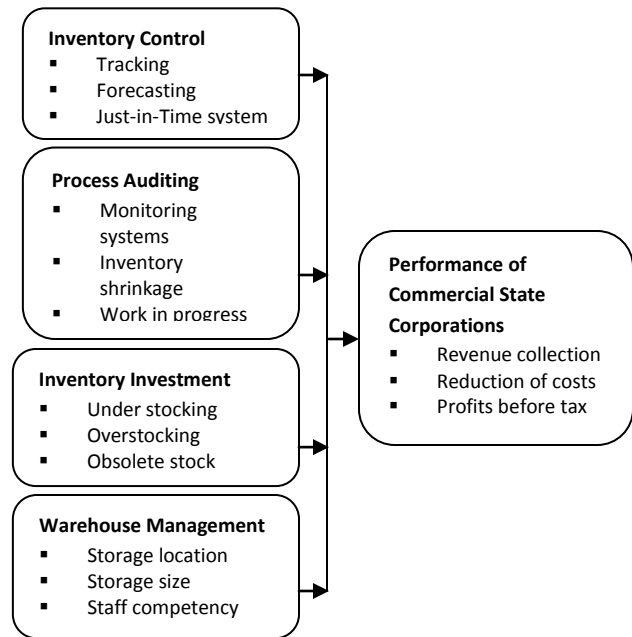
**Inventory Control**
- Tracking
- Forecasting
- Just-in-Time system

**Process Auditing**
- Monitoring systems
- Inventory shrinkage
- Work in progress

**Inventory Investment**
- Under stocking
- Overstocking
- Obsolete stock

**Warehouse Management**
- Storage location
- Storage size
- Staff competency

**Performance of Commercial State Corporations**
- Revenue collection
- Reduction of costs
- Profits before tax